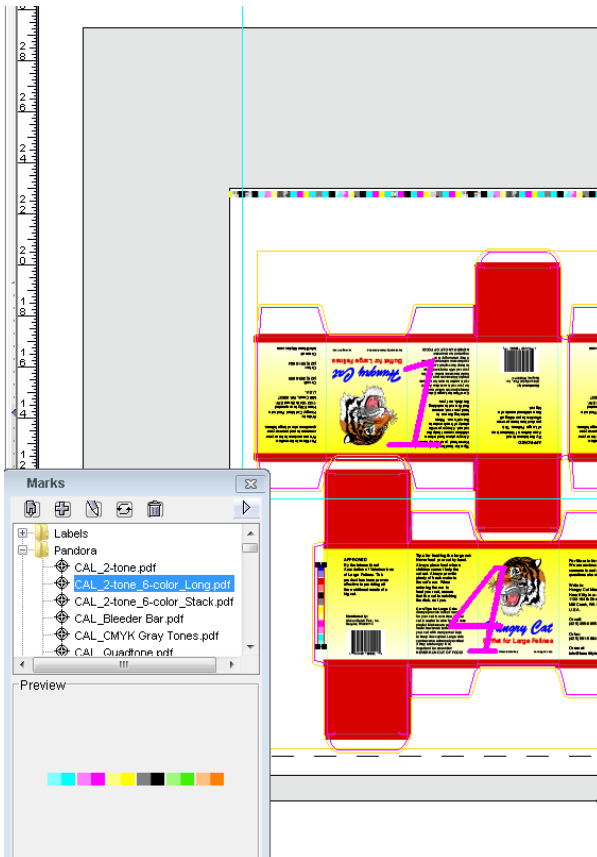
28
26
24
22
20
18
16
14

Marks
Labels
Pandora
CAL_2-tone.pdf
CAL_2-tone_6-color_Long.pdf
CAL_2-tone_6-color_Stack.pdf
CAL_Bleeder Bar.pdf
CAL_CMYK Gray Tones.pdf
CAL_Quadtone.pdf
Preview

Hungry Cat
Buffet for Large Felines
1

APPROVED
Hungry Cat
Buffet for Large Felines
4